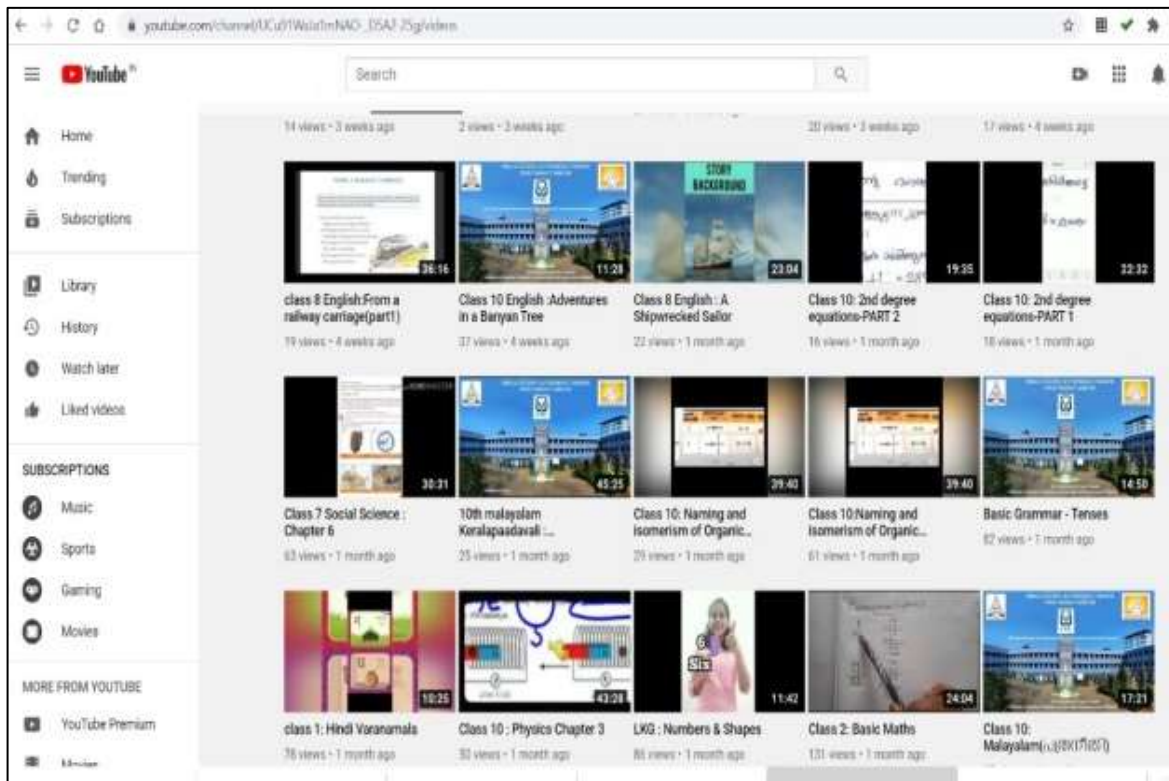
youtube.com/channel/UCu01Wslu1mNAO_D5AJ-25g/videos

YouTube IN

Search

Home
Trending
Subscriptions
Library
History
Watch later
Liked videos

SUBSCRIPTIONS
Music
Sports
Gaming
Movies

MORE FROM YOUTUBE
YouTube Premium
Movies

14 views • 3 weeks ago
2 views • 3 weeks ago
20 views • 3 weeks ago
17 views • 4 weeks ago

36:16
class 8 English:From a railway carriage(part1)
19 views • 4 weeks ago

11:28
Class 10 English :Adventures in a Banyan Tree
37 views • 4 weeks ago

STORY BACKGROUND
23:04
Class 8 English : A Shipwrecked Sailor
22 views • 1 month ago

19:35
Class 10: 2nd degree equations-PART 2
16 views • 1 month ago

22:32
Class 10: 2nd degree equations-PART 1
18 views • 1 month ago

30:31
Class 7 Social Science : Chapter 6
63 views • 1 month ago

45:25
10th malayalam Keralapaadavali ...
25 views • 1 month ago

39:40
Class 10: Naming and isomerism of Organic...
29 views • 1 month ago

39:40
Class 10:Naming and isomerism of Organic...
61 views • 1 month ago

14:50
Basic Grammar - Tenses
82 views • 1 month ago

10:25
class 1: Hindi Varanamala
78 views • 1 month ago

43:28
Class 10 : Physics Chapter 3
32 views • 1 month ago

6 Six
11:42
LKG : Numbers & Shapes
86 views • 1 month ago

24:04
Class 2: Basic Maths
131 views • 1 month ago

17:21
Class 10: Malayalam(മലയാളം)